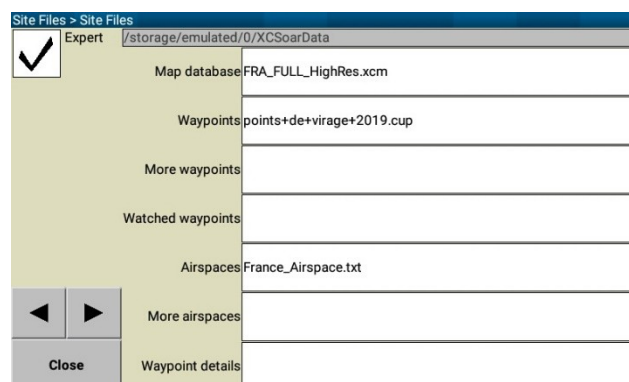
Site Files > Site Files

Expert /storage/emulated/0/XCSoarData

Map database FRA_FULL_HighRes.xcm

Waypoints points+de+virage+2019.cup

More waypoints

Watched waypoints

Airspaces France_Airspace.txt

More airspaces

Close

Waypoint details